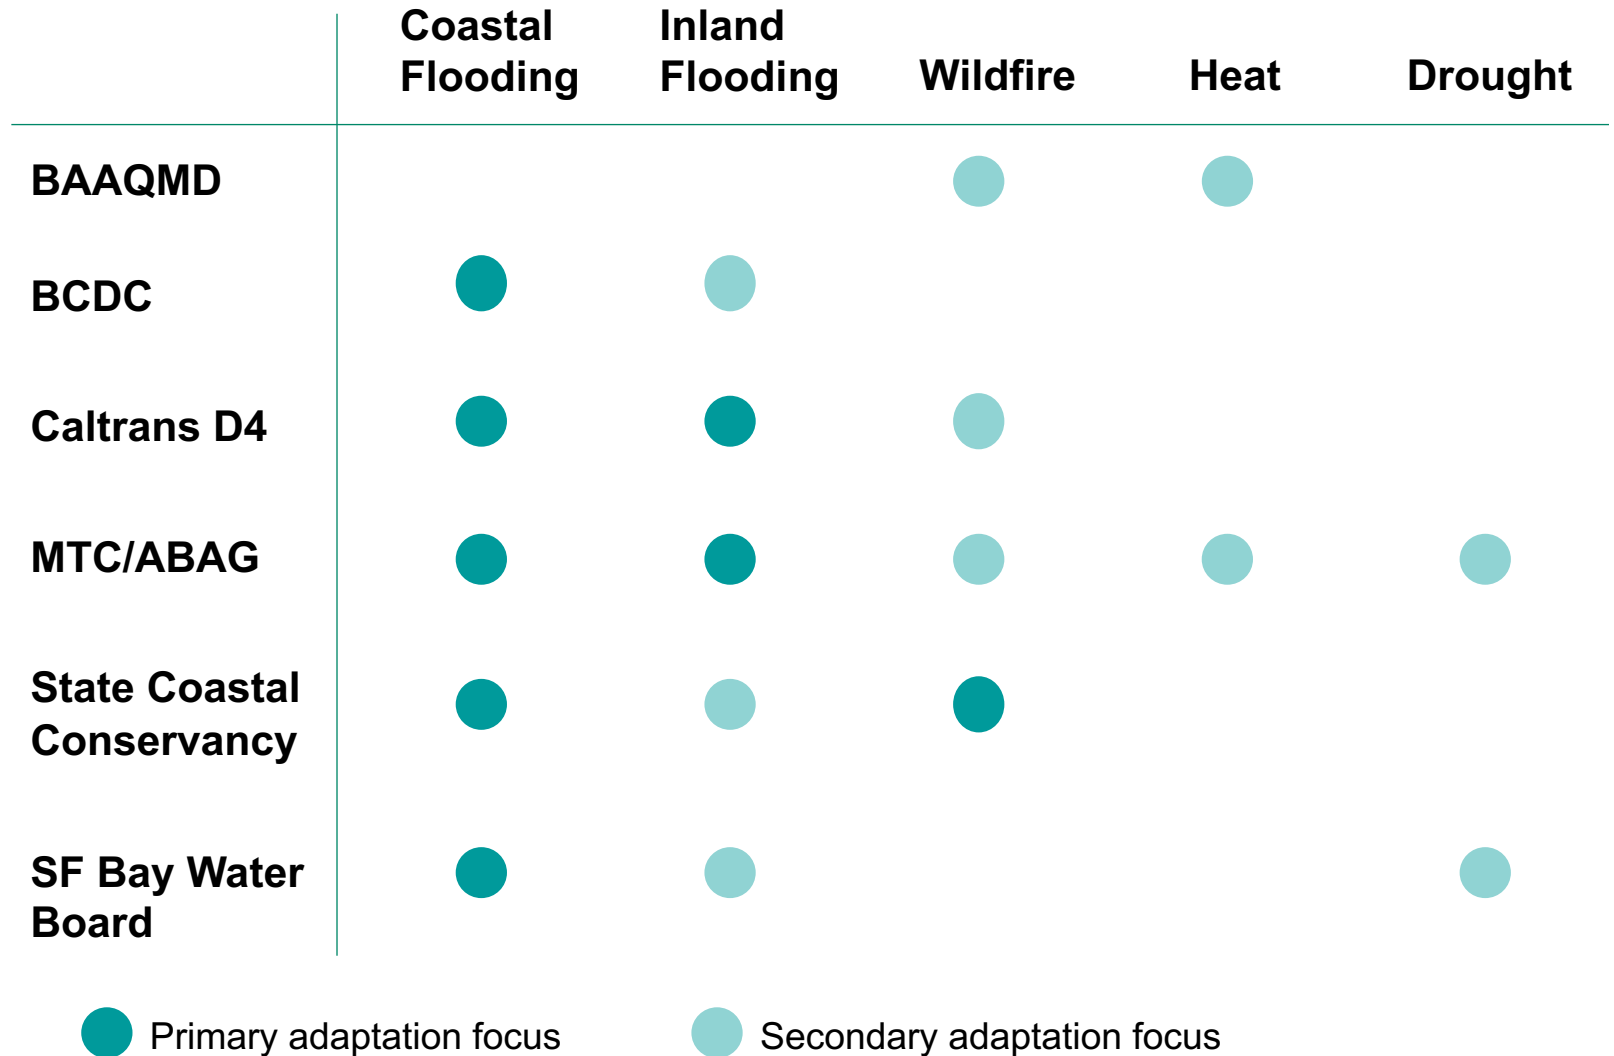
| | Coastal Flooding | Inland Flooding | Wildfire | Heat | Drought |
|---|---|---|---|---|---|
| BAAQMD | | | | | |
| BCDC | | | | | |
| Caltrans D4 | | | | | |
| MTC/ABAG | | | | | |
| State Coastal Conservancy | | | | | |
| SF Bay Water Board | | | | | |

Primary adaptation focus
Secondary adaptation focus